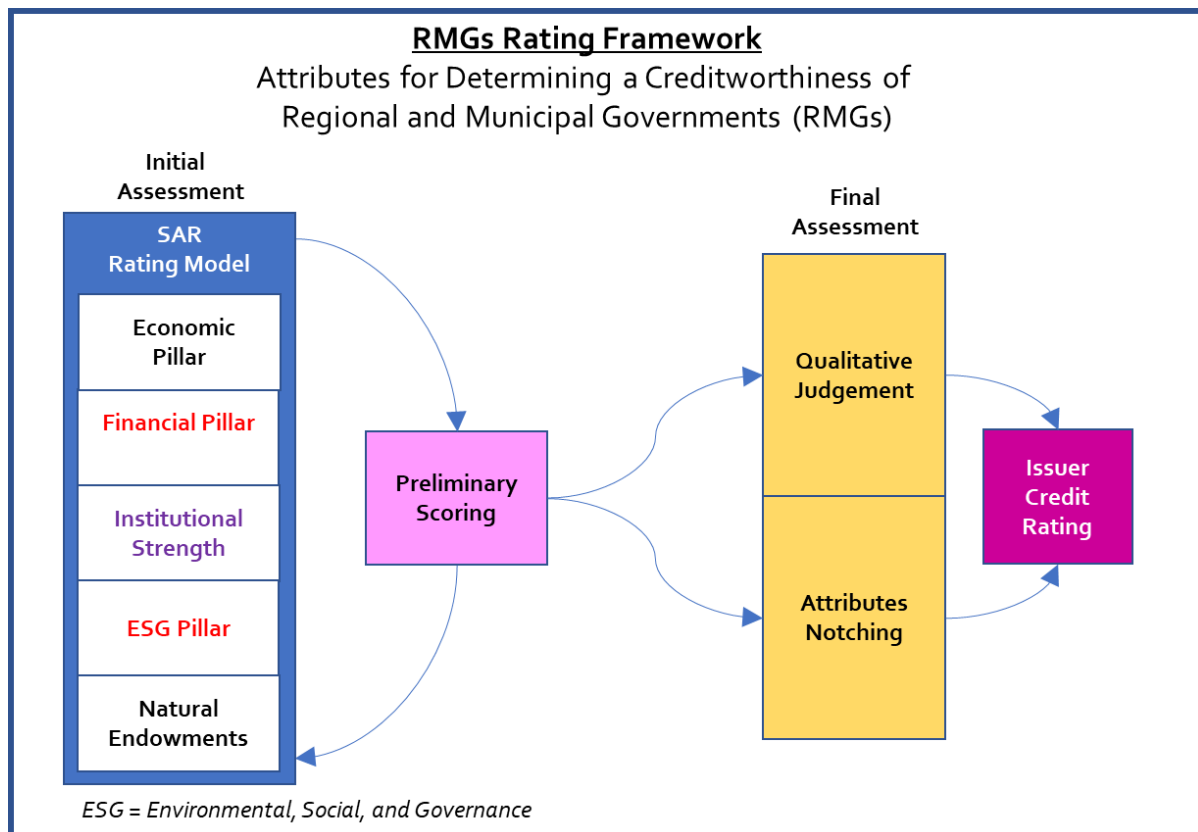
RMGs Rating Framework

Attributes for Determining a Creditworthiness of Regional and Municipal Governments (RMGs)

Initial Assessment

SAR Rating Model

Economic Pillar

Financial Pillar

Institutional Strength

ESG Pillar

Natural Endowments

Preliminary Scoring

Final Assessment

Qualitative Judgement

Attributes Notching

Issuer Credit Rating

ESG = Environmental, Social, and Governance